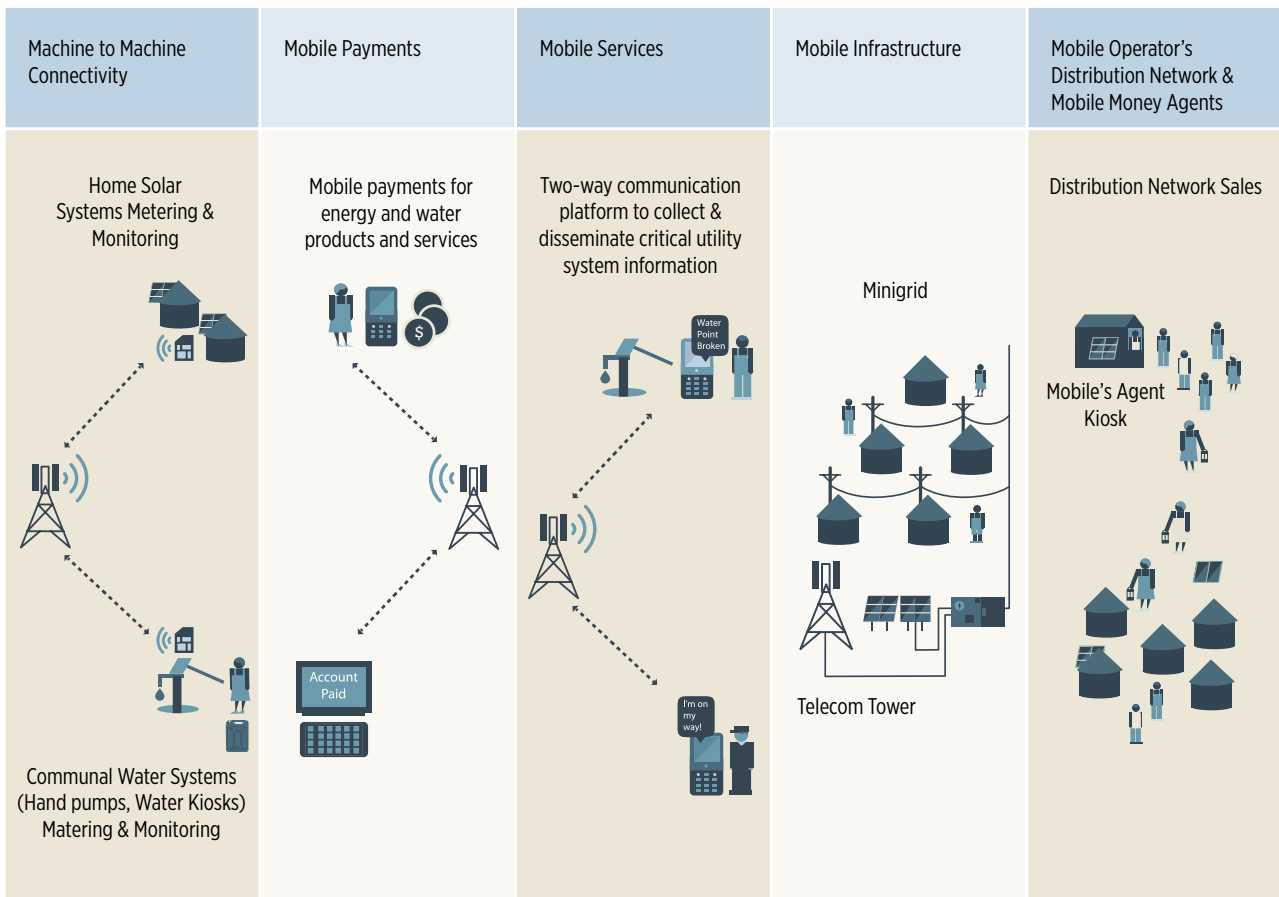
Machine to Machine Connectivity

Home Solar Systems Metering & Monitoring

Communal Water Systems (Hand pumps, Water Kiosks) Matering & Monitoring

Mobile Payments

Mobile payments for energy and water products and services

$

Account Paid

Mobile Services

Two-way communication platform to collect & disseminate critical utility system information

Water Point Broken

I'm on my way!

Mobile Infrastructure

Minigrid

Telecom Tower

Mobile Operator's Distribution Network & Mobile Money Agents

Distribution Network Sales

Mobile's Agent Kiosk